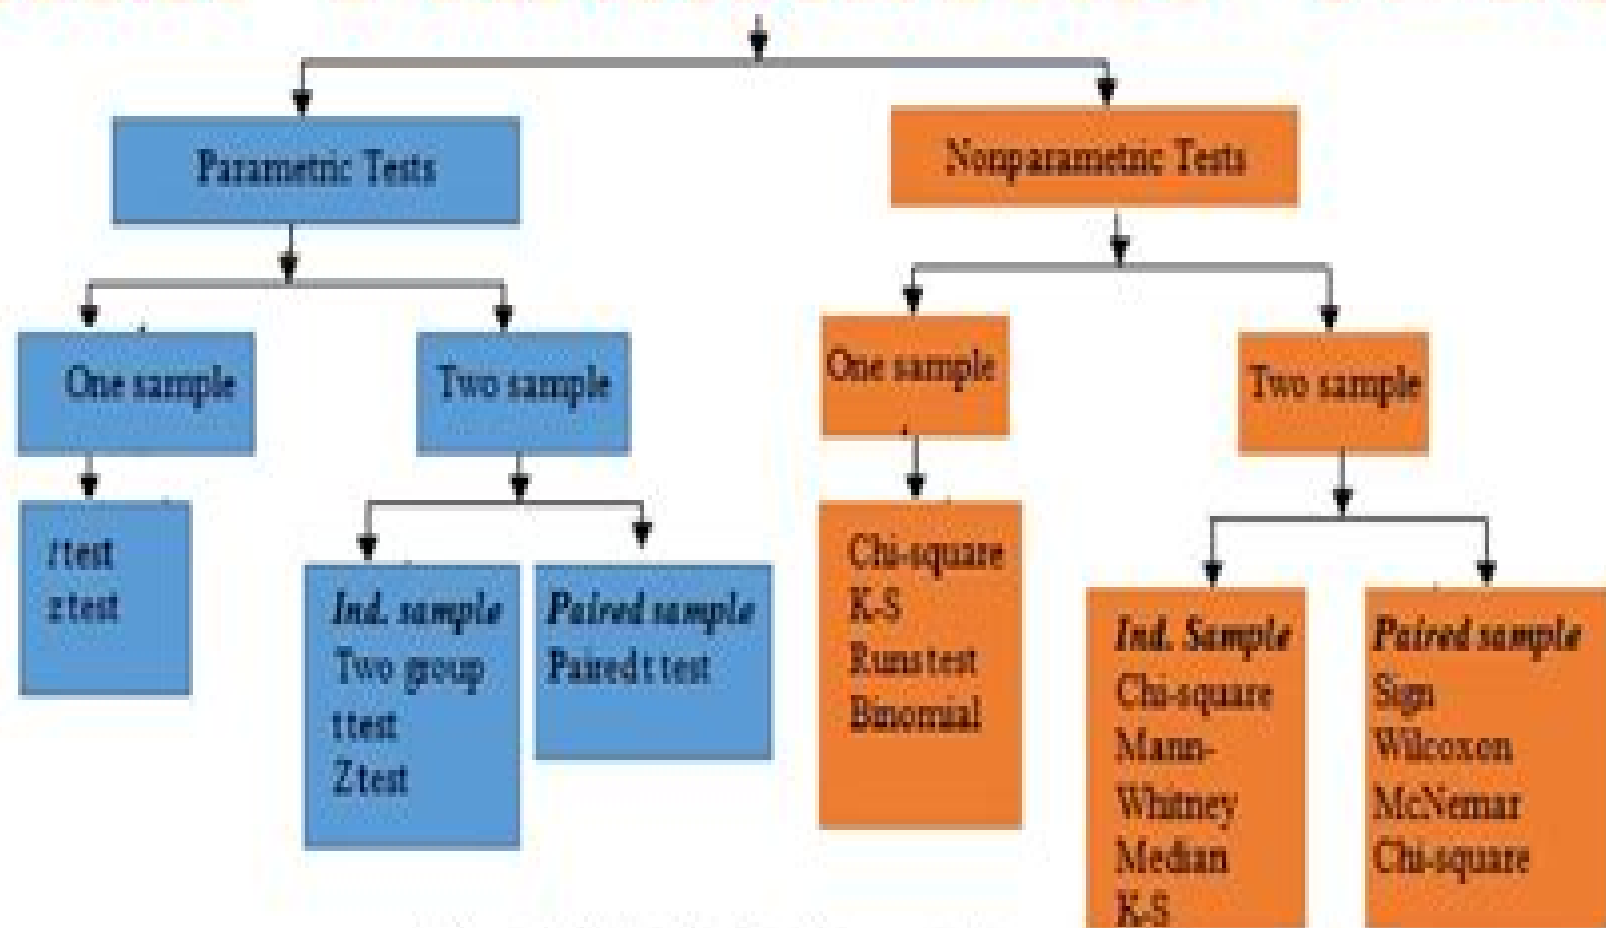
Parametric Tests

One sample

t test
z test

Two sample

Ind. sample
Two group t test
Z test

Paired sample
Paired t test

Nonparametric Tests

One sample

Chi-square
K-S
Runs test
Binomial

Two sample

Ind. Sample
Chi-square
Mann-Whitney
Median
K-S

Paired sample
Sign
Wilcoxon
McNemar
Chi-square